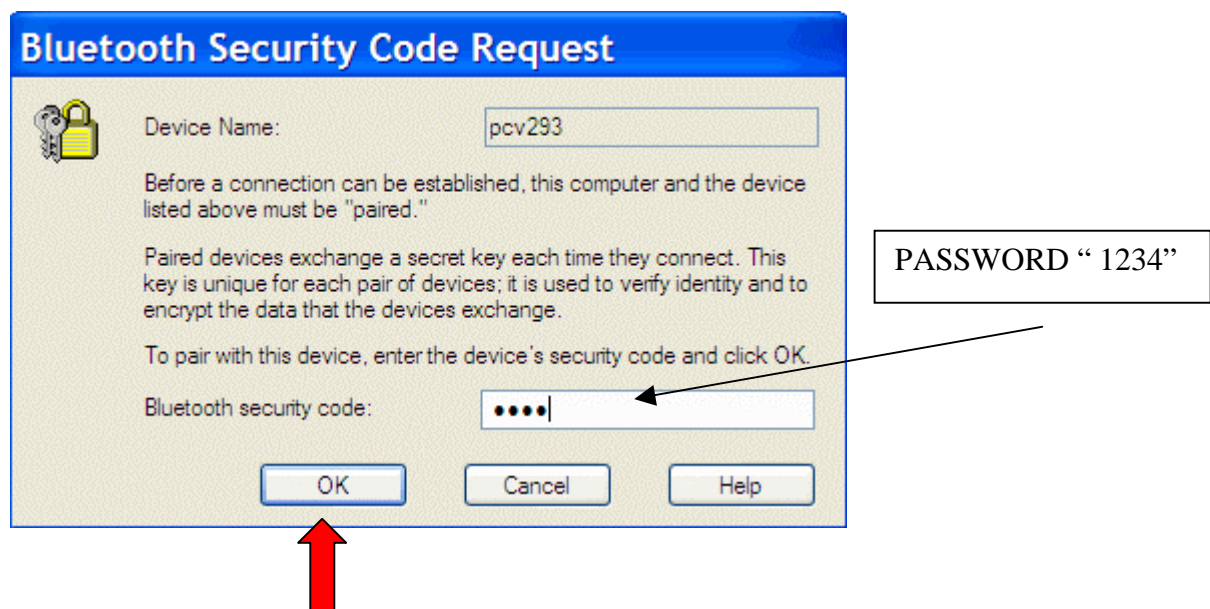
Bluetooth Security Code Request

Device Name: pcv293

Before a connection can be established, this computer and the device listed above must be "paired."

Paired devices exchange a secret key each time they connect. This key is unique for each pair of devices; it is used to verify identity and to encrypt the data that the devices exchange.

To pair with this device, enter the device's security code and click OK.

Bluetooth security code: ••••

OK Cancel Help

PASSWORD " 1234"